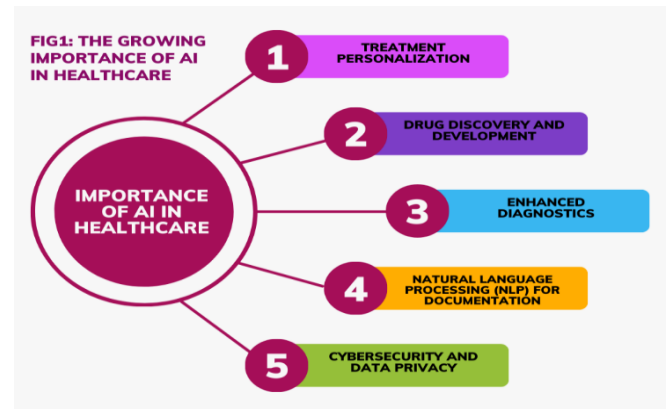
FIG1: THE GROWING IMPORTANCE OF AI IN HEALTHCARE

IMPORTANCE OF AI IN HEALTHCARE

1 TREATMENT PERSONALIZATION

2 DRUG DISCOVERY AND DEVELOPMENT

3 ENHANCED DIAGNOSTICS

4 NATURAL LANGUAGE PROCESSING (NLP) FOR DOCUMENTATION

5 CYBERSECURITY AND DATA PRIVACY